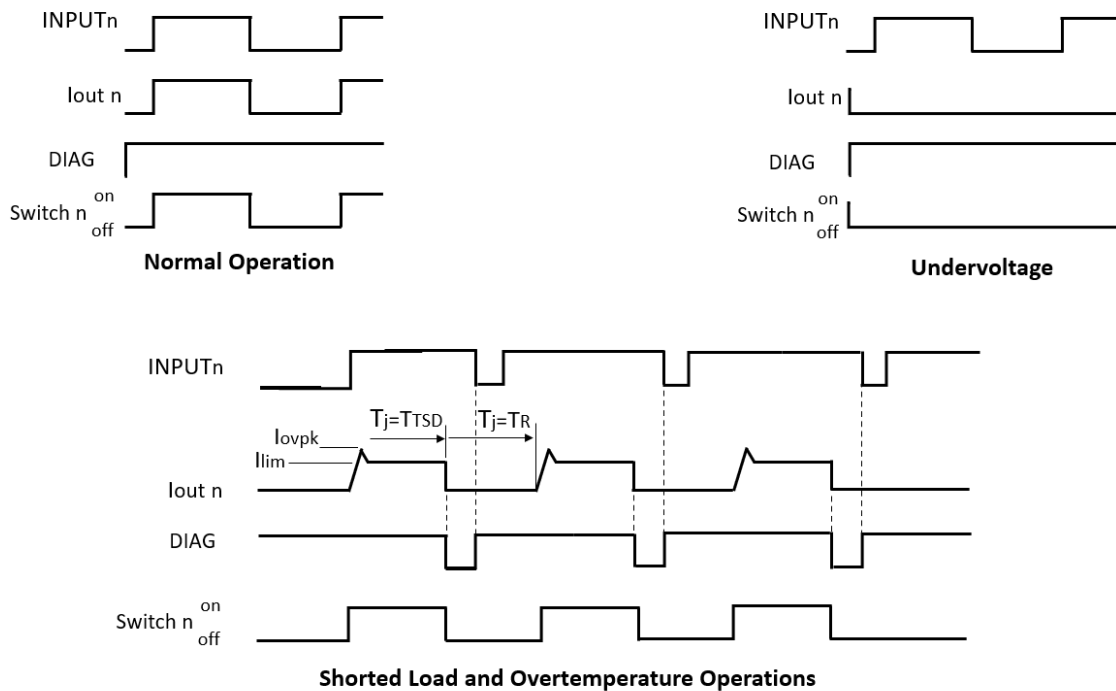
INPUTn

Iout n

DIAG

Switch n $^{on}_{off}$

**Normal Operation**

INPUTn

Iout n

DIAG

Switch n $^{on}_{off}$

**Undervoltage**

INPUTn

$T_j=T_{TSD}$

$T_j=T_R$

$I_{ovpk}$

$I_{lim}$

Iout n

DIAG

Switch n $^{on}_{off}$

**Shorted Load and Overtemperature Operations**